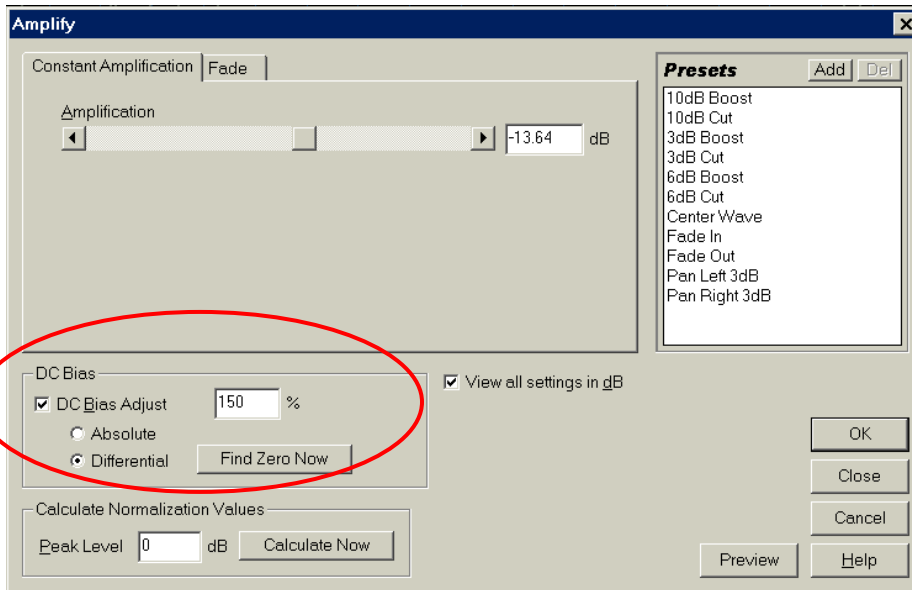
Amplify

Constant Amplification | Fade

Amplification

-13.64 dB

Presets Add Del

10dB Boost
10dB Cut
3dB Boost
3dB Cut
6dB Boost
6dB Cut
Center Wave
Fade In
Fade Out
Pan Left 3dB
Pan Right 3dB

DC Bias
DC Bias Adjust 150 %
Absolute
Differential Find Zero Now

View all settings in dB

Calculate Normalization Values
Peak Level 0 dB Calculate Now

OK
Close
Cancel
Preview
Help